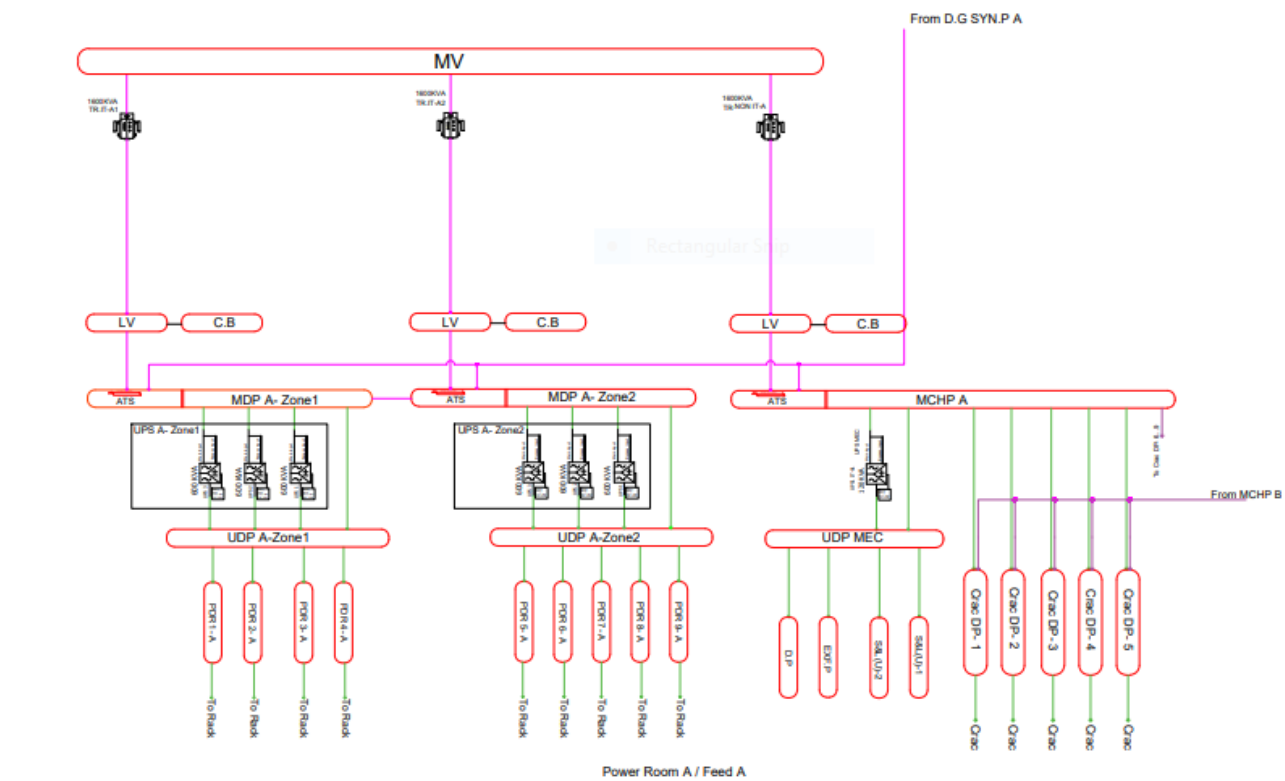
From D.G SYN.P A

MV

1600KVA
TR.IT-A1

1600KVA
TR.IT-A2

1600KVA
TR.NON IT-A

Rectangular Snip

LV
C.B
LV
C.B
LV
C.B

ATS
MDP A- Zone1
ATS
MDP A- Zone2
ATS
MCHP A

UPS A- Zone1
600 KVA
600 KVA
600 KVA

UPS A- Zone2
600 KVA
600 KVA
600 KVA

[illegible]

To Crac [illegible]

From MCHP B

UDP A-Zone1
UDP A-Zone2
UDP MEC

PDR 1- A
PDR 2- A
PDR 3- A
PDR 4- A
PDR 5- A
PDR 6- A
PDR 7- A
PDR 8- A
PDR 9- A

D.P
EXF.P
SMLDJ-2
SMLDJ-1

Crac DP- 1
Crac DP- 2
Crac DP- 3
Crac DP- 4
Crac DP- 5

To Rack
To Rack
To Rack
To Rack
To Rack
To Rack
To Rack
To Rack
To Rack

Crac
Crac
Crac
Crac
Crac

Power Room A / Feed A